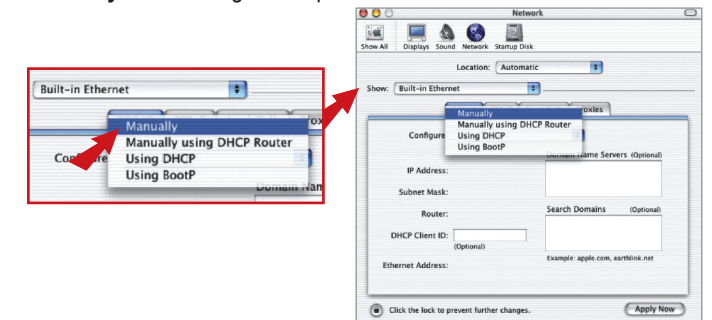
Built-in Ethernet

Manually
Manually using DHCP Router
Using DHCP
Using BootP

Configure

Domain Nam

Network

Show All Displays Sound Network Startup Disk

Location: Automatic

Show: Built-in Ethernet

Manually
Manually using DHCP Router
Using DHCP
Using BootP

roxies

Configure

Domain Name Servers (Optional)

IP Address:

Subnet Mask:

Router:

Search Domains (Optional)

DHCP Client ID:

(Optional)

Example: apple.com, earthlink.net

Ethernet Address:

Click the lock to prevent further changes.

Apply Now